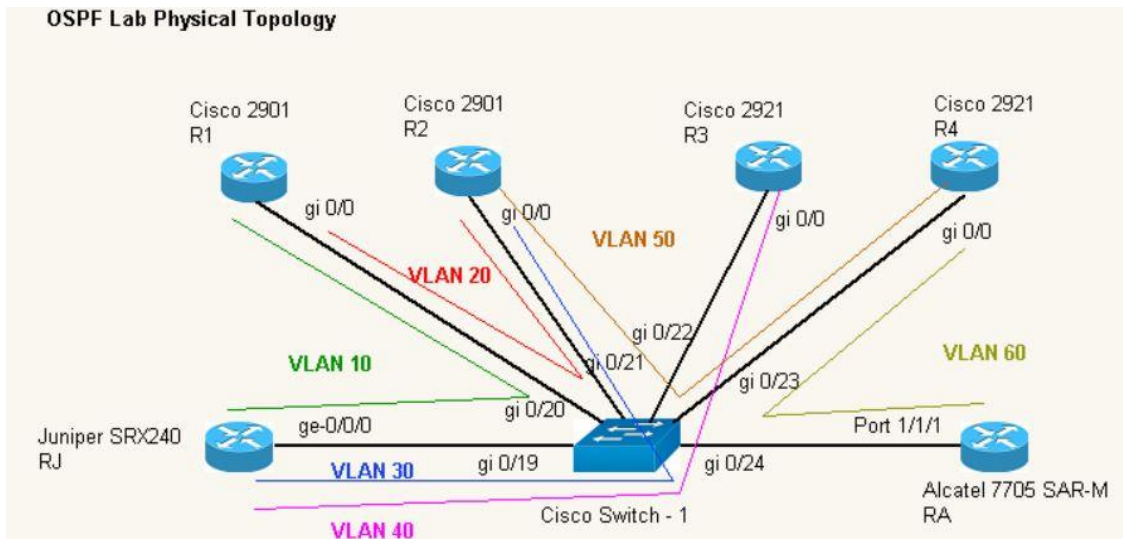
OSPF Lab Physical Topology

Cisco 2901
R1

Cisco 2901
R2

Cisco 2921
R3

Cisco 2921
R4

gi 0/0

gi 0/0

gi 0/0

gi 0/0

VLAN 50

VLAN 20

gi 0/22

gi 0/21

VLAN 10

VLAN 60

gi 0/23

gi 0/20

Juniper SRX240
RJ

ge-0/0/0

Port 1/1/1

VLAN 30

gi 0/19

gi 0/24

Alcatel 7705 SAR-M
RA

Cisco Switch - 1

VLAN 40